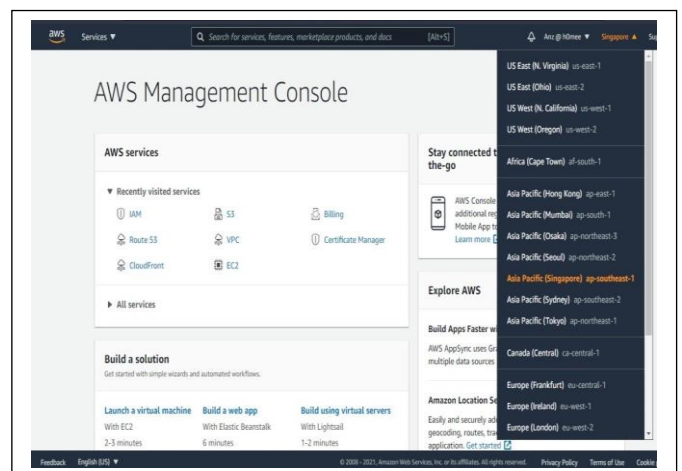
aws Services ▼

Search for services, features, marketplace products, and docs [Alt+S]

Anz @ h0mee ▼ Singapore ▲ Su

AWS Management Console

AWS services

▼ Recently visited services

IAM

S3

Billing

Route 53

VPC

Certificate Manager

CloudFront

EC2

▶ All services

Build a solution

Get started with simple wizards and automated workflows.

Launch a virtual machine
With EC2
2-3 minutes

Build a web app
With Elastic Beanstalk
6 minutes

Build using virtual servers
With Lightsail
1-2 minutes

Stay connected t the-go

AWS Console additional re Mobile App t Learn more

Explore AWS

Build Apps Faster w

AWS AppSync uses Gr multiple data sources

Amazon Location Se

Easily and securely ad geocoding, routes, tra application. Get started

US East (N. Virginia) us-east-1
US East (Ohio) us-east-2
US West (N. California) us-west-1
US West (Oregon) us-west-2
Africa (Cape Town) af-south-1
Asia Pacific (Hong Kong) ap-east-1
Asia Pacific (Mumbai) ap-south-1
Asia Pacific (Osaka) ap-northeast-3
Asia Pacific (Seoul) ap-northeast-2
Asia Pacific (Singapore) ap-southeast-1
Asia Pacific (Sydney) ap-southeast-2
Asia Pacific (Tokyo) ap-northeast-1
Canada (Central) ca-central-1
Europe (Frankfurt) eu-central-1
Europe (Ireland) eu-west-1
Europe (London) eu-west-2

Feedback English (US) ▼ © 2008 - 2021, Amazon Web Services, Inc. or its affiliates. All rights reserved. Privacy Policy Terms of Use Cookie